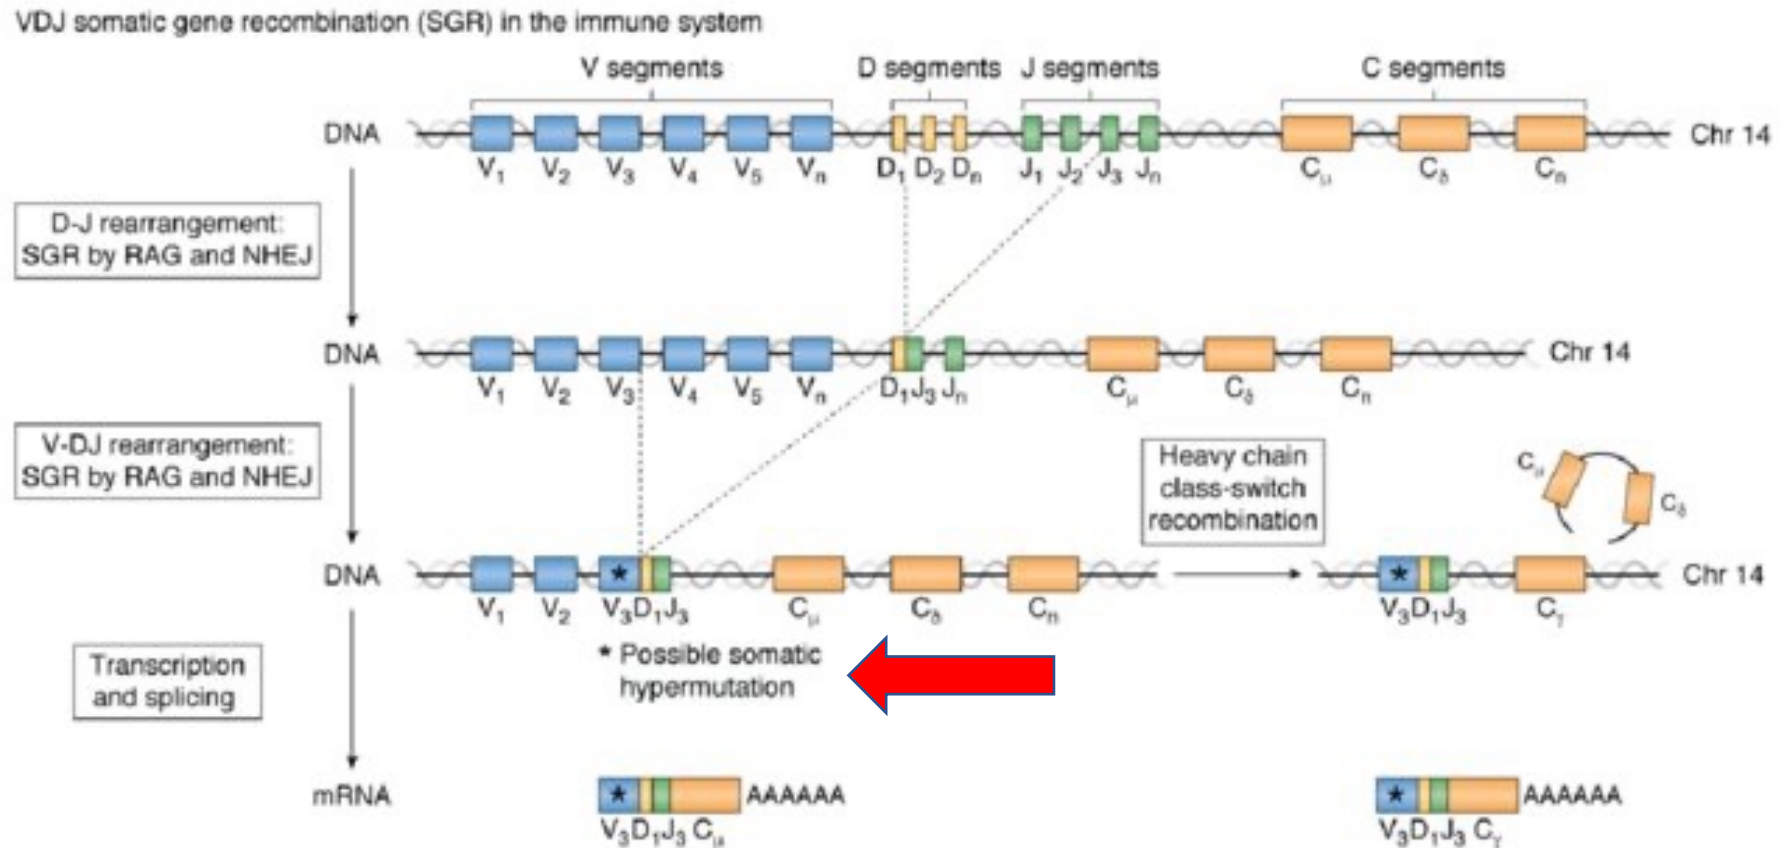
VDJ somatic gene recombination (SGR) in the immune system

V segments D segments J segments C segments

DNA $V_1$ $V_2$ $V_3$ $V_4$ $V_5$ $V_n$ $D_1$ $D_2$ $D_n$ $J_1$ $J_2$ $J_3$ $J_n$ $C_\mu$ $C_\delta$ $C_n$ Chr 14

D-J rearrangement: SGR by RAG and NHEJ

DNA $V_1$ $V_2$ $V_3$ $V_4$ $V_5$ $V_n$ $D_1J_3$ $J_n$ $C_\mu$ $C_\delta$ $C_n$ Chr 14

V-DJ rearrangement: SGR by RAG and NHEJ

Heavy chain class-switch recombination

$C_\mu$ $C_\delta$

DNA $V_1$ $V_2$ $V_3D_1J_3$ $C_\mu$ $C_\delta$ $C_n$

$V_3D_1J_3$ $C_\gamma$ Chr 14

* Possible somatic hypermutation

Transcription and splicing

mRNA $V_3D_1J_3$ $C_\mu$ AAAAAA

$V_3D_1J_3$ $C_\gamma$ AAAAAA